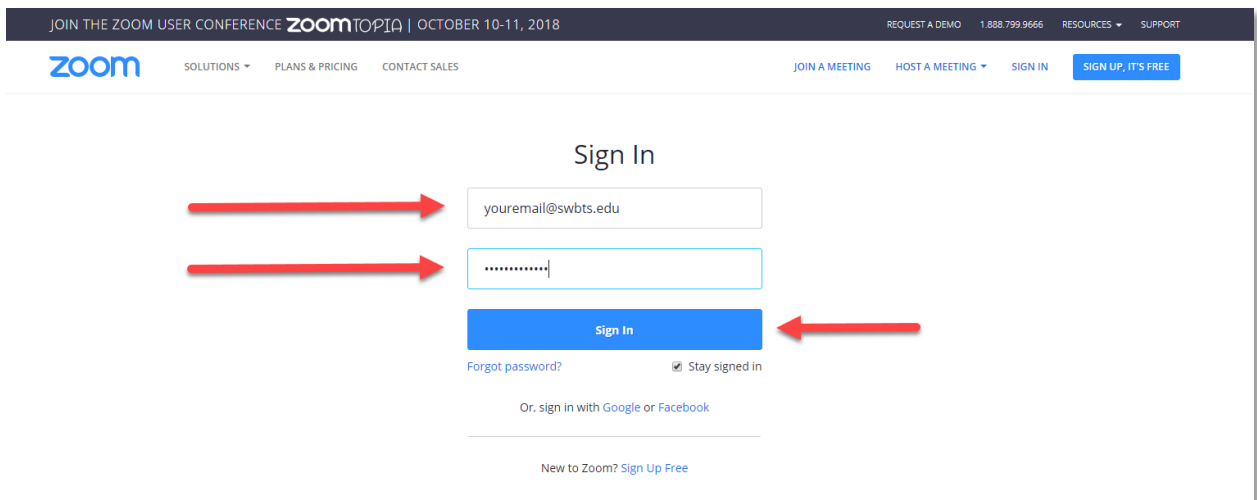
JOIN THE ZOOM USER CONFERENCE ZOOMTOPIA | OCTOBER 10-11, 2018

REQUEST A DEMO 1.888.799.9666 RESOURCES SUPPORT

zoom SOLUTIONS PLANS & PRICING CONTACT SALES

JOIN A MEETING HOST A MEETING SIGN IN SIGN UP, IT'S FREE

Sign In

youremail@swbts.edu

•••••••••••••

Sign In

Forgot password?

Stay signed in

Or, sign in with Google or Facebook

New to Zoom? Sign Up Free